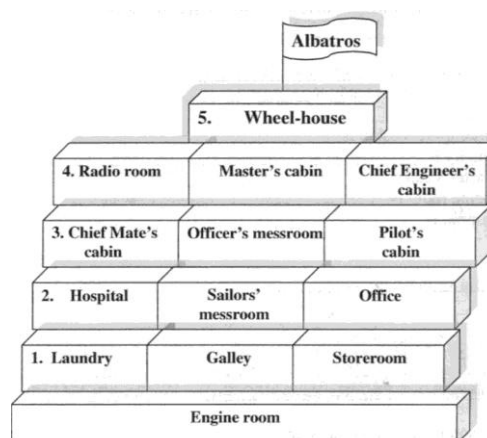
Albatros

5. Wheel-house

4. Radio room

Master's cabin

Chief Engineer's cabin

3. Chief Mate's cabin

Officer's messroom

Pilot's cabin

2. Hospital

Sailors' messroom

Office

1. Laundry

Galley

Storeroom

Engine room